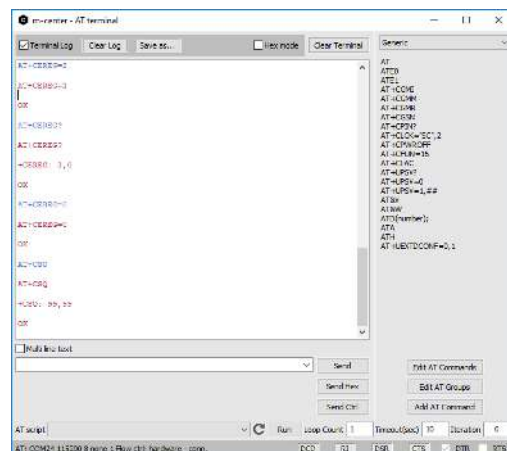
m-center - AT terminal

Terminal Log  Clear Log  Save as...  Hex mode  Clear Terminal

AT+CEREG=2

AT+CEREG=3

OK

AT+CEREG?

AT+CEREG?

+CEREG: 3,0

OK

AT+CEREG=?

AT+CEREG=?

OK

AT+CSQ

AT+CSQ

+CSQ: 99,99

OK

Generic

AT
ATE0
ATE1
AT+CGMI
AT+CGMM
AT+CGMR
AT+CGSN
AT+CPIN?
AT+CLCK="SC",2
AT+CPWROFF
AT+CFUN=15
AT+CLAC
AT+UPSV?
AT+UPSV=0
AT+UPSV=1,##
AT&V
AT&W
ATD{number};
ATA
ATH
AT+UEXTDCONF=0,1

Multi line text

Send
Send Hex
Send Ctrl

Edit AT Commands
Edit AT Groups
Add AT Command

AT script  Run  Loop Count 1  Timeout(sec) 10  Iteration 0

AT: COM24 115200 8 none 1 Flow ctrl: hardware - conn  DCD  RI  DSR  CTS  DTR  RTS